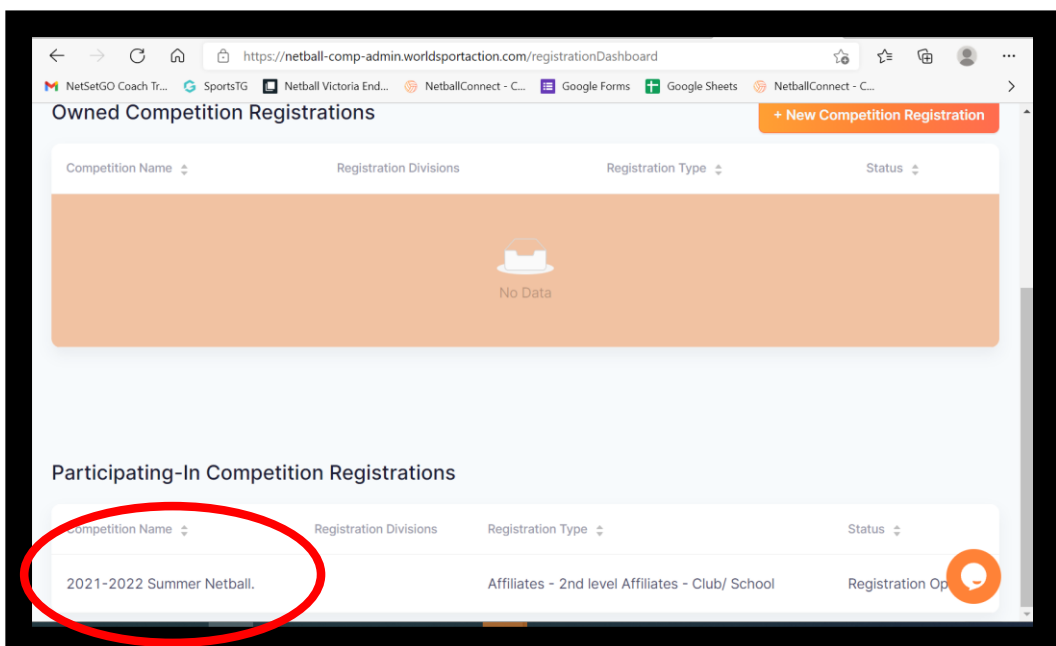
https://netball-comp-admin.worldsportaction.com/registrationDashboard

NetSetGO Coach Tr... SportsTG Netball Victoria End... NetballConnect - C... Google Forms Google Sheets NetballConnect - C...

Owned Competition Registrations

+ New Competition Registration

| Competition Name | Registration Divisions | Registration Type | Status |
|---|---|---|---|

No Data

Participating-In Competition Registrations

| Competition Name | Registration Divisions | Registration Type | Status |
|---|---|---|---|
| 2021-2022 Summer Netball. | | Affiliates - 2nd level Affiliates - Club/ School | Registration Op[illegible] |